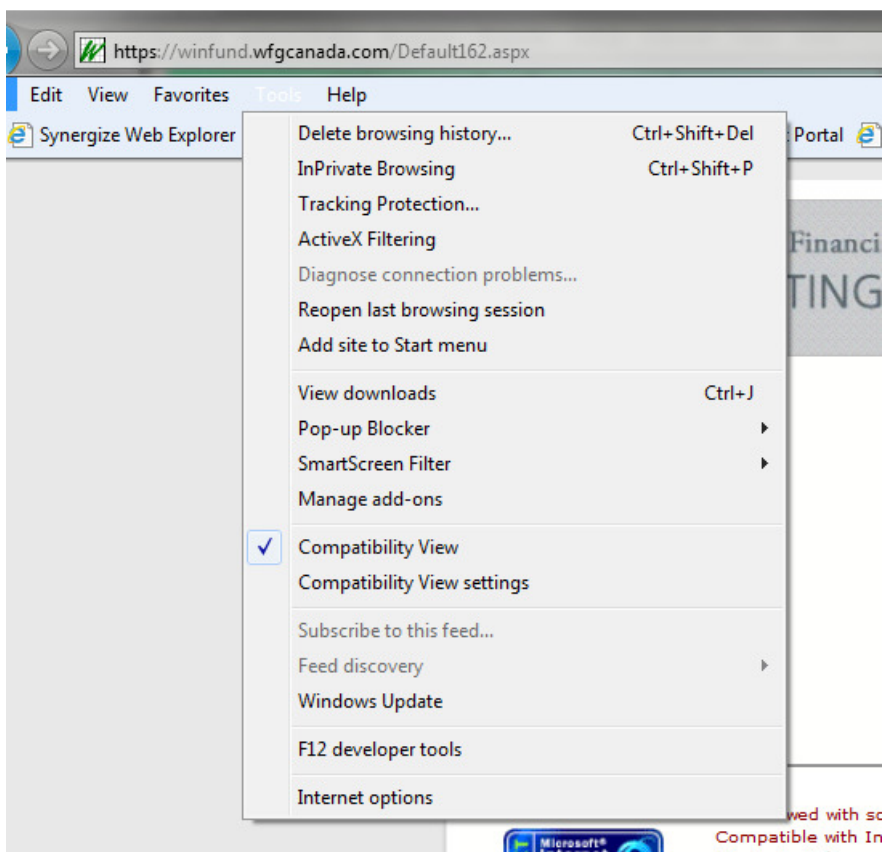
https://winfund.wfgcanada.com/Default162.aspx

Edit View Favorites Tools Help

Synergize Web Explorer

Portal

Delete browsing history... Ctrl+Shift+Del
InPrivate Browsing Ctrl+Shift+P
Tracking Protection...
ActiveX Filtering
Diagnose connection problems...
Reopen last browsing session
Add site to Start menu

View downloads Ctrl+J
Pop-up Blocker
SmartScreen Filter
Manage add-ons

Compatibility View
Compatibility View settings

Subscribe to this feed...
Feed discovery
Windows Update

F12 developer tools

Internet options

Financi
TING

wed with sc
Compatible with In

Microsoft